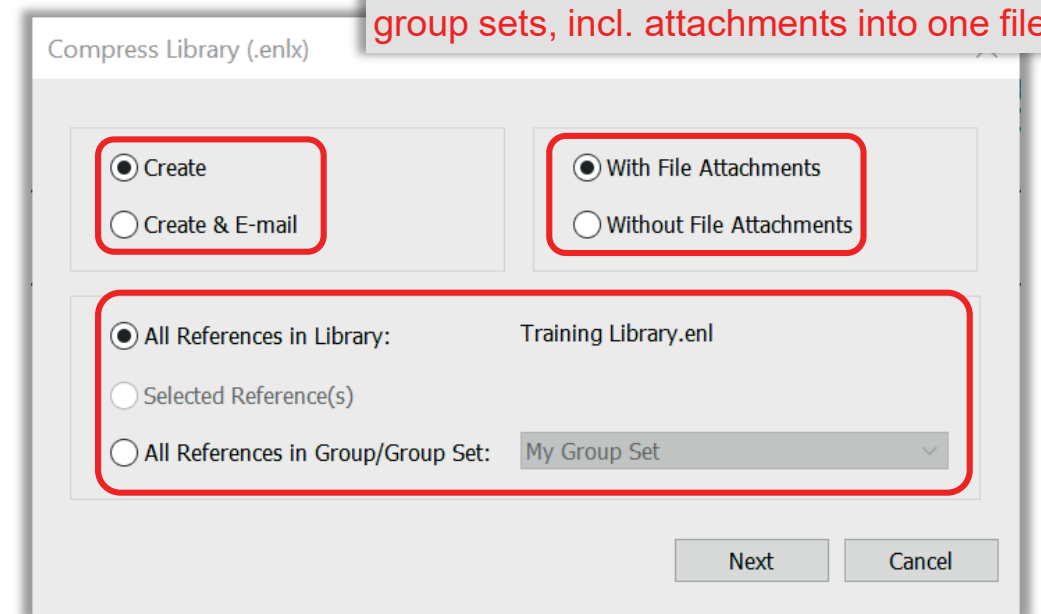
group sets, incl. attachments into one file

Compress Library (.enlx)

Create

Create & E-mail

With File Attachments

Without File Attachments

All References in Library: Training Library.enl

Selected Reference(s)

All References in Group/Group Set: My Group Set

Next

Cancel